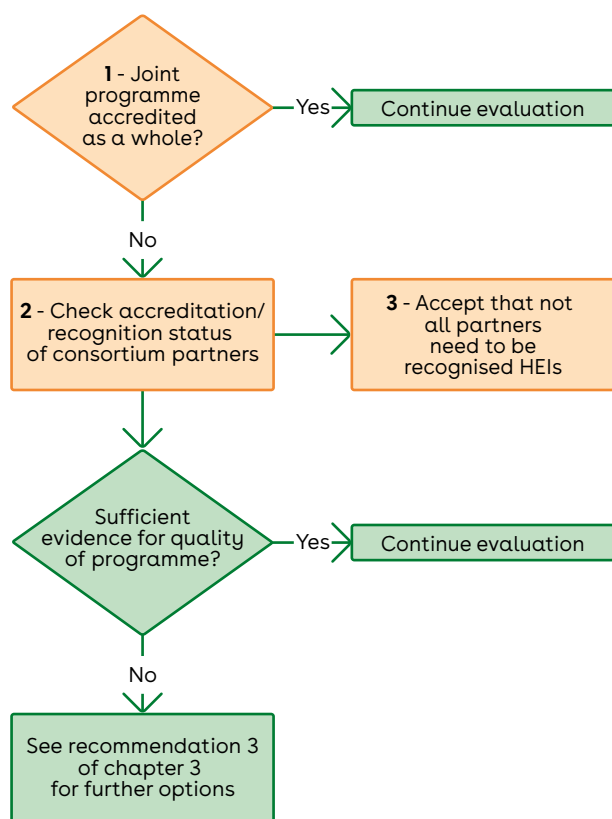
**1** - Joint programme accredited as a whole?

Yes

Continue evaluation

No

**2** - Check accreditation/ recognition status of consortium partners

**3** - Accept that not all partners need to be recognised HEIs

Sufficient evidence for quality of programme?

Yes

Continue evaluation

No

See recommendation 3 of chapter 3 for further options